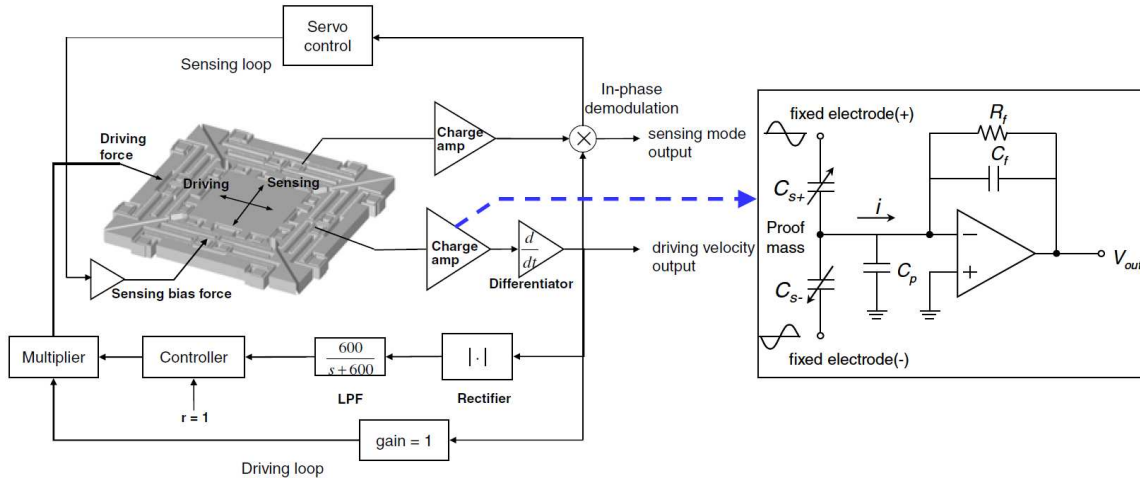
Servo control

Sensing loop

In-phase demodulation

Driving force

Driving

Sensing

Charge amp

sensing mode output

Charge amp

$\frac{d}{dt}$

Differentiator

driving velocity output

Sensing bias force

Multiplier

Controller

$\frac{600}{s+600}$

$|\cdot|$

r = 1

LPF

Rectifier

gain = 1

Driving loop

fixed electrode(+)

$R_f$

$C_f$

$C_{s+}$

$i$

Proof mass

$-$

$+$

$C_p$

$V_{out}$

$C_{s-}$

fixed electrode(-)